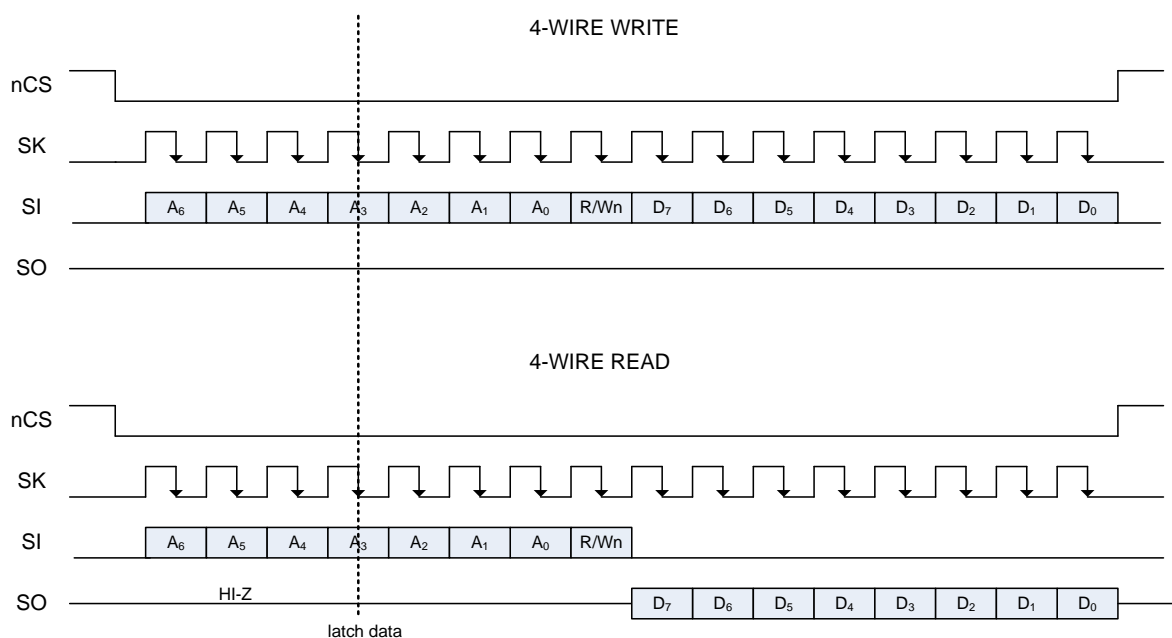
4-WIRE WRITE

nCS

SK

SI

| $A_6$ | $A_5$ | $A_4$ | $A_3$ | $A_2$ | $A_1$ | $A_0$ | R/Wn | $D_7$ | $D_6$ | $D_5$ | $D_4$ | $D_3$ | $D_2$ | $D_1$ | $D_0$ |
|---|---|---|---|---|---|---|---|---|---|---|---|---|---|---|---|

SO

4-WIRE READ

nCS

SK

SI

| $A_6$ | $A_5$ | $A_4$ | $A_3$ | $A_2$ | $A_1$ | $A_0$ | R/Wn |
|---|---|---|---|---|---|---|---|

SO

HI-Z

| $D_7$ | $D_6$ | $D_5$ | $D_4$ | $D_3$ | $D_2$ | $D_1$ | $D_0$ |
|---|---|---|---|---|---|---|---|

latch data